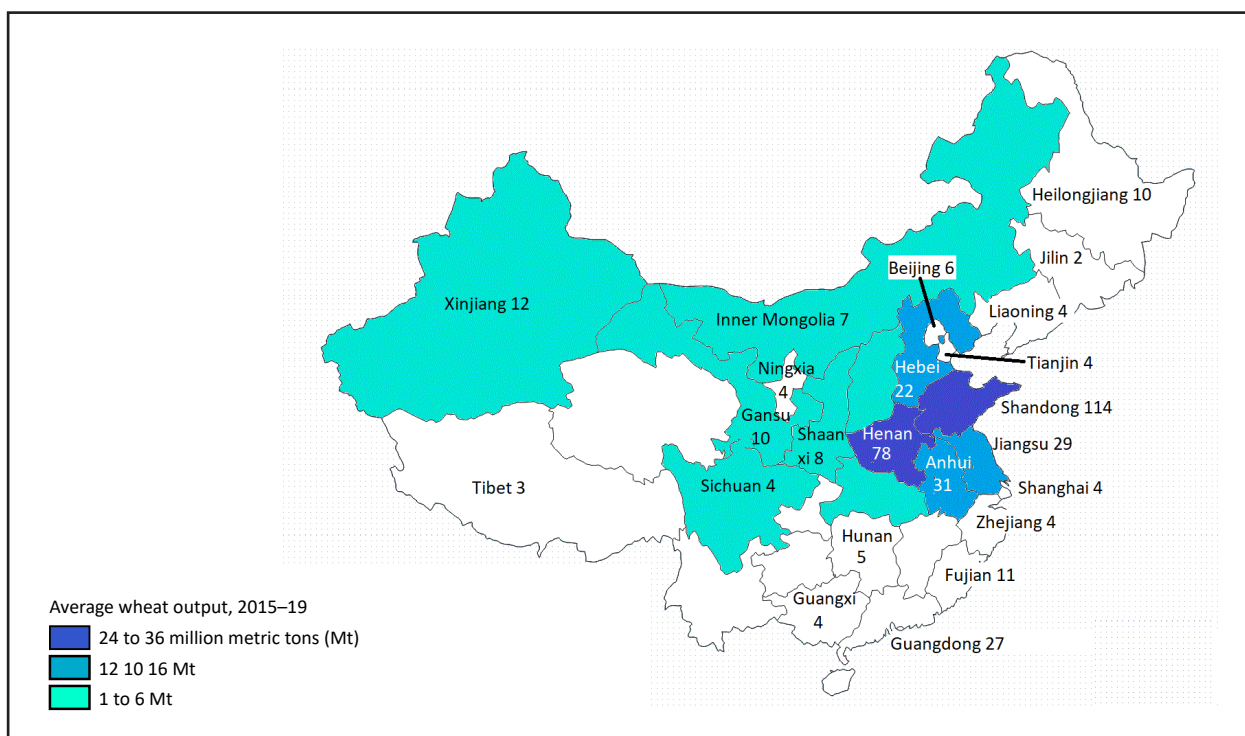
Heilongjiang 10

Jilin 2

Beijing 6

Liaoning 4

Xinjiang 12

Inner Mongolia 7

Tianjin 4

Hebei 22

Ningxia 4

Shandong 114

Gansu 10

Shaanxi 8

Henan 78

Jiangsu 29

Anhui 31

Tibet 3

Sichuan 4

Shanghai 4

Zhejiang 4

Hunan 5

Fujian 11

Guangxi 4

Guangdong 27

Average wheat output, 2015–19
24 to 36 million metric tons (Mt)
12 10 16 Mt
1 to 6 Mt